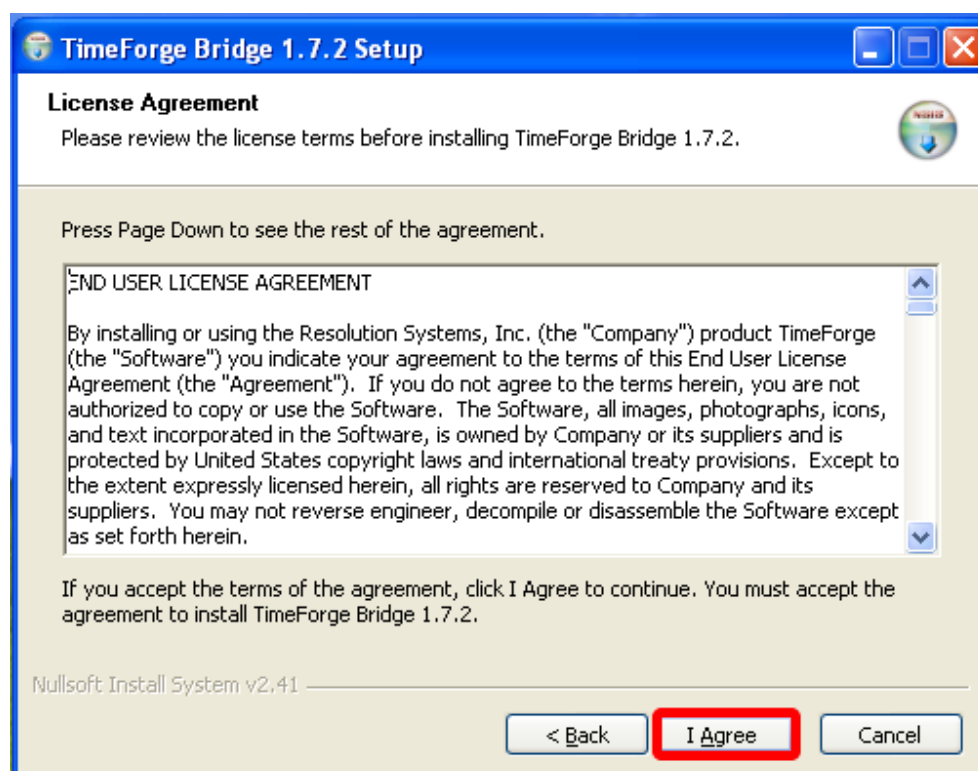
TimeForge Bridge 1.7.2 Setup

License Agreement

Please review the license terms before installing TimeForge Bridge 1.7.2.

Press Page Down to see the rest of the agreement.

END USER LICENSE AGREEMENT

By installing or using the Resolution Systems, Inc. (the "Company") product TimeForge (the "Software") you indicate your agreement to the terms of this End User License Agreement (the "Agreement"). If you do not agree to the terms herein, you are not authorized to copy or use the Software. The Software, all images, photographs, icons, and text incorporated in the Software, is owned by Company or its suppliers and is protected by United States copyright laws and international treaty provisions. Except to the extent expressly licensed herein, all rights are reserved to Company and its suppliers. You may not reverse engineer, decompile or disassemble the Software except as set forth herein.

If you accept the terms of the agreement, click I Agree to continue. You must accept the agreement to install TimeForge Bridge 1.7.2.

Nullsoft Install System v2.41

< Back

I Agree

Cancel